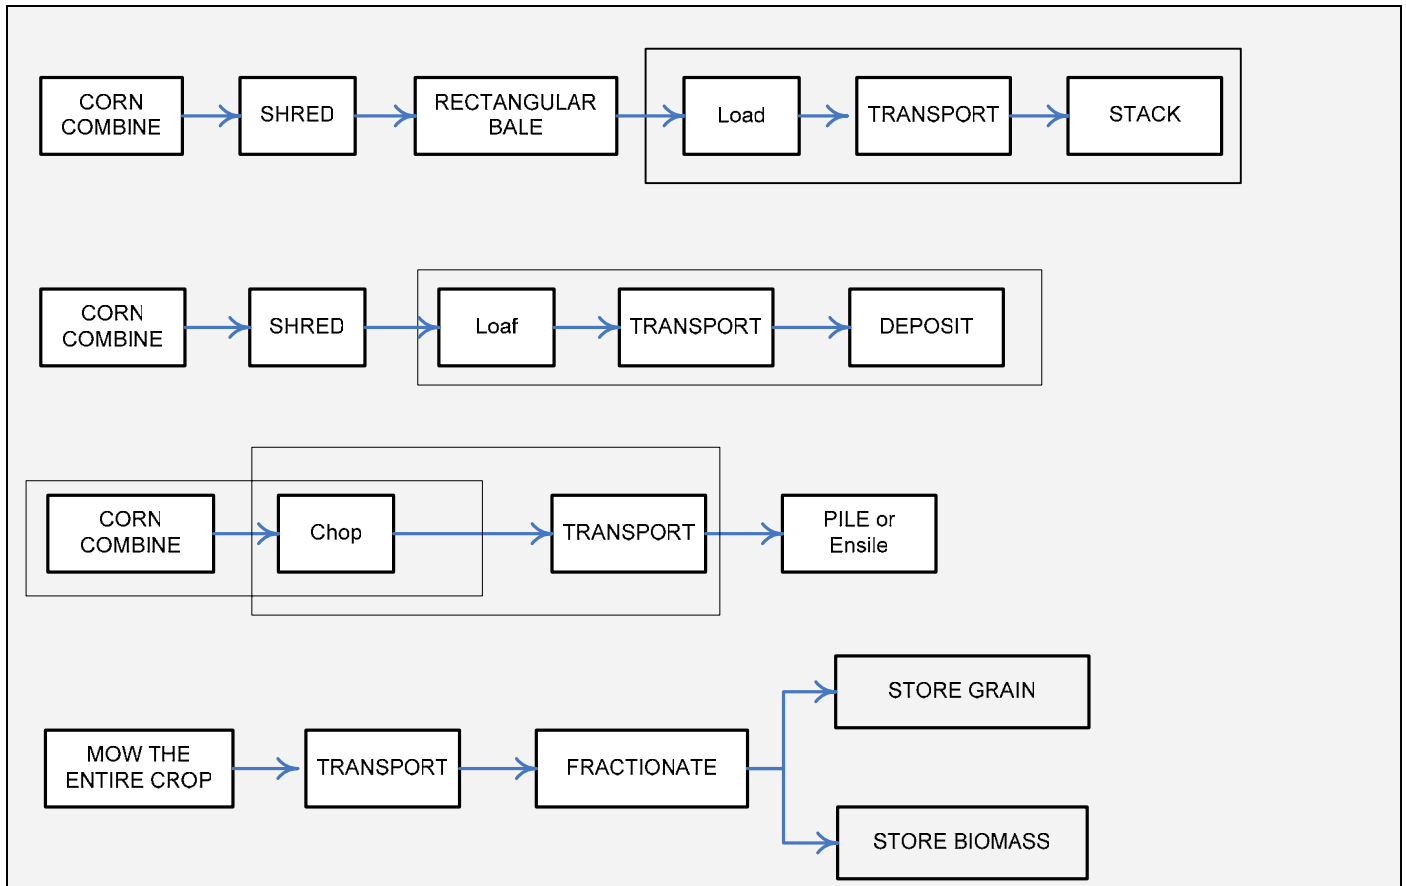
CORN COMBINE
SHRED
RECTANGULAR BALE
Load
TRANSPORT
STACK

CORN COMBINE
SHRED
Loaf
TRANSPORT
DEPOSIT

CORN COMBINE
Chop
TRANSPORT
PILE or Ensile

MOW THE ENTIRE CROP
TRANSPORT
FRACTIONATE
STORE GRAIN
STORE BIOMASS